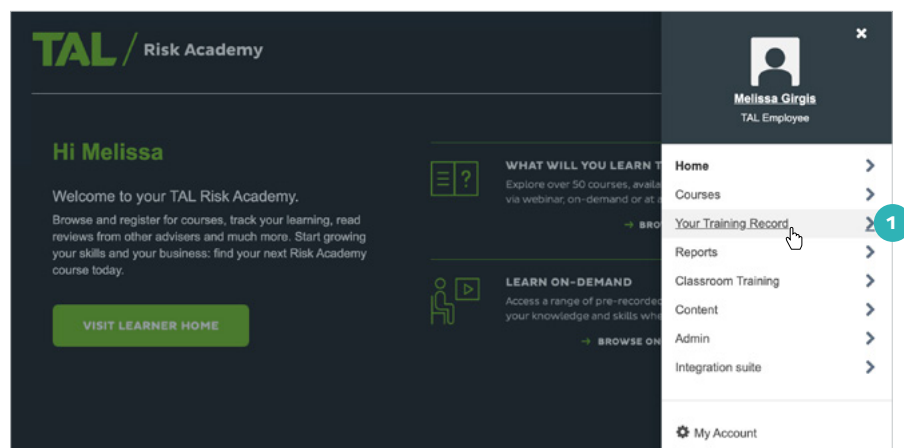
TAL / Risk Academy

Hi Melissa

Welcome to your TAL Risk Academy.

Browse and register for courses, track your learning, read reviews from other advisers and much more. Start growing your skills and your business: find your next Risk Academy course today.

VISIT LEARNER HOME

WHAT WILL YOU LEARN T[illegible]

Explore over 50 courses, availa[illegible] via webinar, on-demand or at a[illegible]

→ BRO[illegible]

LEARN ON-DEMAND

Access a range of pre-recorded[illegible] your knowledge and skills whe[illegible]

→ BROWSE ON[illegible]

×

Melissa Girgis

TAL Employee

Home >

Courses >

Your Training Record >

1

Reports >

Classroom Training >

Content >

Admin >

Integration suite >

My Account